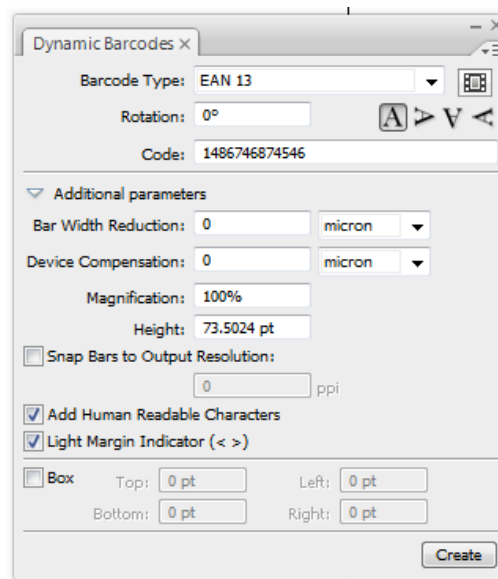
Dynamic Barcodes ×

Barcode Type: EAN 13

Rotation: 0°

A > V <

Code: 1486746874546

Additional parameters

Bar Width Reduction: 0 micron

Device Compensation: 0 micron

Magnification: 100%

Height: 73.5024 pt

Snap Bars to Output Resolution:

0 ppi

Add Human Readable Characters

Light Margin Indicator (< >)

Box Top: 0 pt Left: 0 pt

Bottom: 0 pt Right: 0 pt

Create